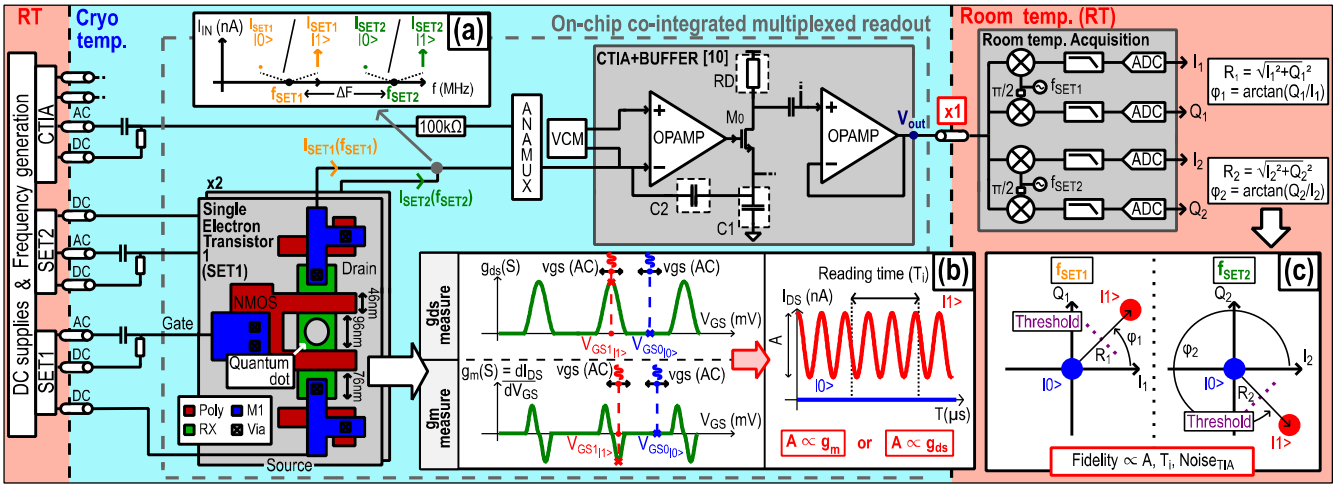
RT
Cryo temp.
On-chip co-integrated multiplexed readout
Room temp. (RT)
DC supplies & Frequency generation
CTIA
AC
DC
SET2
DC
AC
DC
SET1
AC
DC
DC
(a)
$I_{IN}$ (nA)
$I_{SET1}$ |0>
$I_{SET1}$ |1>
$I_{SET2}$ |0>
$I_{SET2}$ |1>
f (MHz)
$f_{SET1}$
ΔF
$f_{SET2}$
100kΩ
ANAMUX
CTIA+BUFFER [10]
RD
VCM
OPAMP
$M_0$
OPAMP
$V_{out}$
x1
C2
C1
$I_{SET1}(f_{SET1})$
$I_{SET2}(f_{SET2})$
x2
Single Electron Transistor 1 (SET1)
Drain
NMOS
46nm
96nm
76nm
Gate
Quantum dot
Poly
M1
RX
Via
Source
Room temp. Acquisition
ADC
$I_1$
π/2
$f_{SET1}$
ADC
$Q_1$
ADC
$I_2$
π/2
$f_{SET2}$
ADC
$Q_2$
$R_1 = \sqrt{I_1^2+Q_1^2}$
$\varphi_1 = \arctan(Q_1/I_1)$
$R_2 = \sqrt{I_2^2+Q_2^2}$
$\varphi_2 = \arctan(Q_2/I_2)$
(b)
$g_{ds}$ measure
$g_{ds}$(S)
vgs (AC)
vgs (AC)
$V_{GS}$ (mV)
$V_{GS1|1>}$
$V_{GS0|0>}$
$g_m$ measure
$g_m(S) = \frac{dI_{DS}}{dV_{GS}}$
vgs (AC)
vgs (AC)
$V_{GS}$ (mV)
$V_{GS1|1>}$
$V_{GS0|0>}$
Reading time ($T_i$)
$I_{DS}$ (nA)
|1>
A
|0>
T(µs)
$A \propto g_m$ or $A \propto g_{ds}$
(c)
$f_{SET1}$
$Q_1$
|1>
Threshold
$\varphi_1$
$R_1$
|0>
$I_1$
$f_{SET2}$
$Q_2$
$\varphi_2$
$I_2$
|0>
$R_2$
Threshold
|1>
Fidelity ∝ A, $T_i$, $Noise_{TIA}$